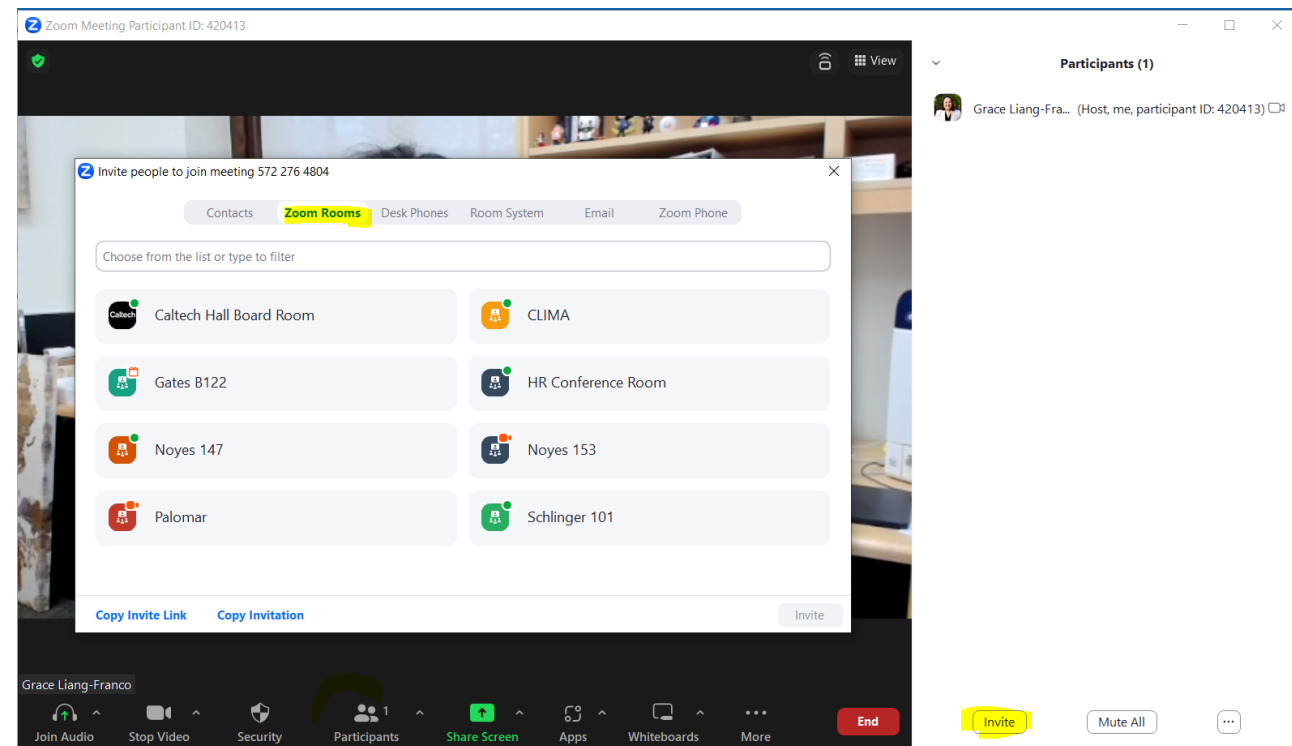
Zoom Meeting Participant ID: 420413

View

Participants (1)

Grace Liang-Fra... (Host, me, participant ID: 420413)

Invite people to join meeting 572 276 4804

Contacts Zoom Rooms Desk Phones Room System Email Zoom Phone

Choose from the list or type to filter

Caltech Caltech Hall Board Room

CLIMA

Gates B122

HR Conference Room

Noyes 147

Noyes 153

Palomar

Schlinger 101

Copy Invite Link Copy Invitation Invite

Grace Liang-Franco

Join Audio Stop Video Security 1 Participants Share Screen Apps Whiteboards More End

Invite Mute All ...